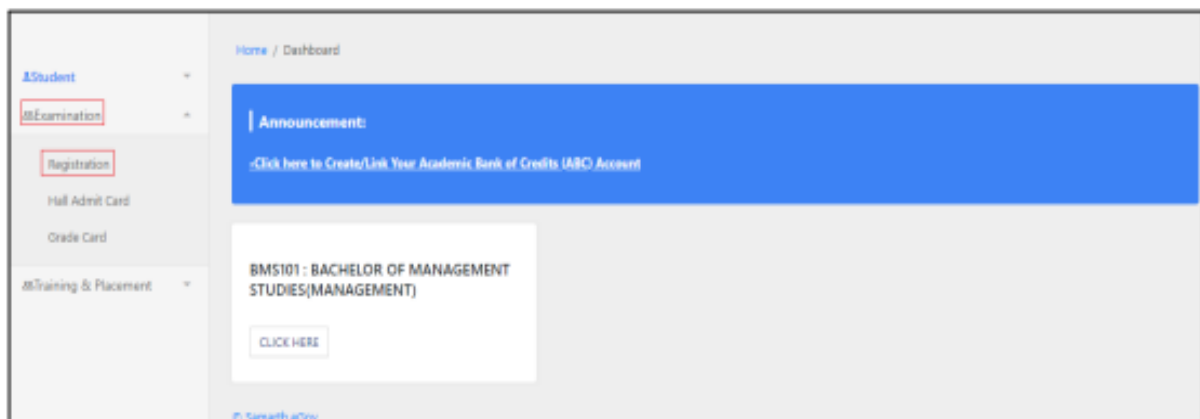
Student

Examination

Registration

Hall Admit Card

Grade Card

Training & Placement

Home / Dashboard

Announcement:

-Click here to Create/Link Your Academic Bank of Credits (ABC) Account

BMS101 : BACHELOR OF MANAGEMENT STUDIES(MANAGEMENT)

CLICK HERE

© Samarth eGov